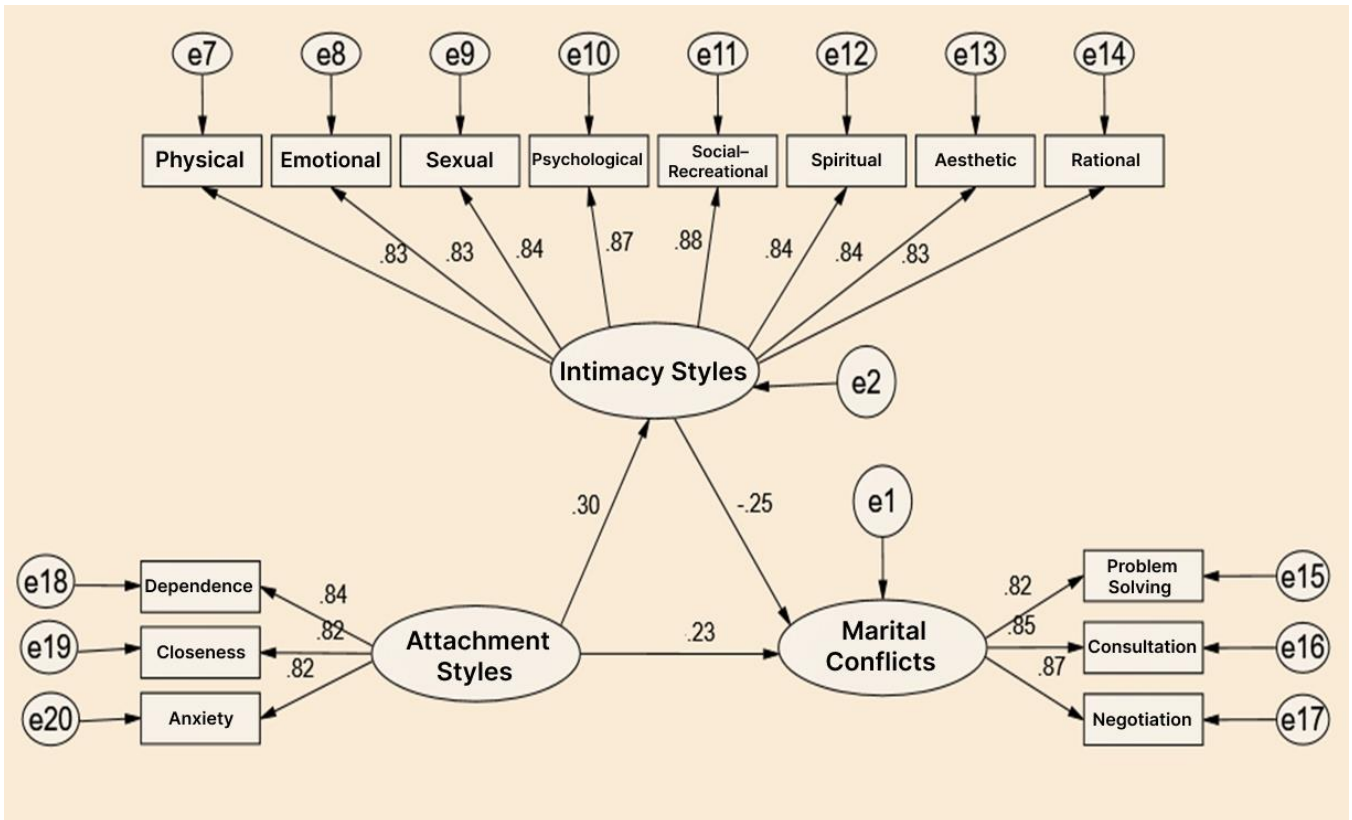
e7 e8 e9 e10 e11 e12 e13 e14

Physical Emotional Sexual Psychological Social–Recreational Spiritual Aesthetic Rational

.83 .83 .84 .87 .88 .84 .84 .83

Intimacy Styles

e2

.30

-.25

e1

e18 Dependence

e19 Closeness

e20 Anxiety

.84
.82
.82

Attachment Styles

.23

Marital Conflicts

.82
.85
.87

Problem Solving e15

Consultation e16

Negotiation e17